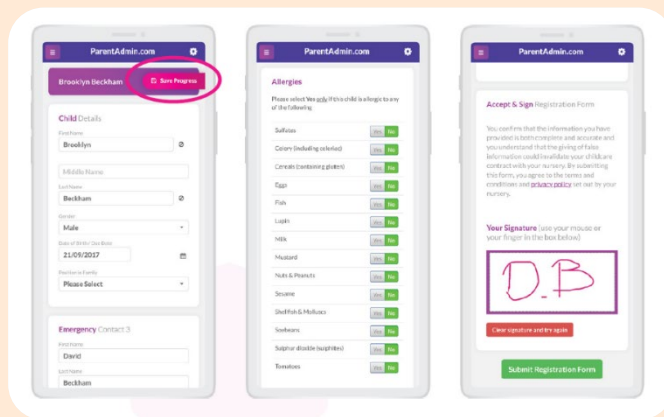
ParentAdmin.com

Brooklyn Beckham

Save Progress

Child Details

First Name

Brooklyn

Middle Name

Last Name

Beckham

Gender

Male

Date of Birth/ Due Date

21/09/2017

Position in Family

Please Select

Emergency Contact 3

First Name

David

Last Name

Beckham

ParentAdmin.com

Allergies

Please select Yes only if this child is allergic to any of the following

Sulfites Yes No

Celery (including celeriac) Yes No

Cereals (containing gluten) Yes No

Eggs Yes No

Fish Yes No

Lupin Yes No

Milk Yes No

Mustard Yes No

Nuts & Peanuts Yes No

Sesame Yes No

Shellfish & Molluscs Yes No

Soybeans Yes No

Sulphur dioxide (sulphites) Yes No

Tomatoes Yes No

ParentAdmin.com

Accept & Sign Registration Form

You confirm that the information you have provided is both complete and accurate and you understand that the giving of false information could invalidate your childcare contract with your nursery. By submitting this form, you agree to the terms and conditions and privacy policy set out by your nursery.

Your Signature (use your mouse or your finger in the box below)

D.B

Clear signature and try again

Submit Registration Form